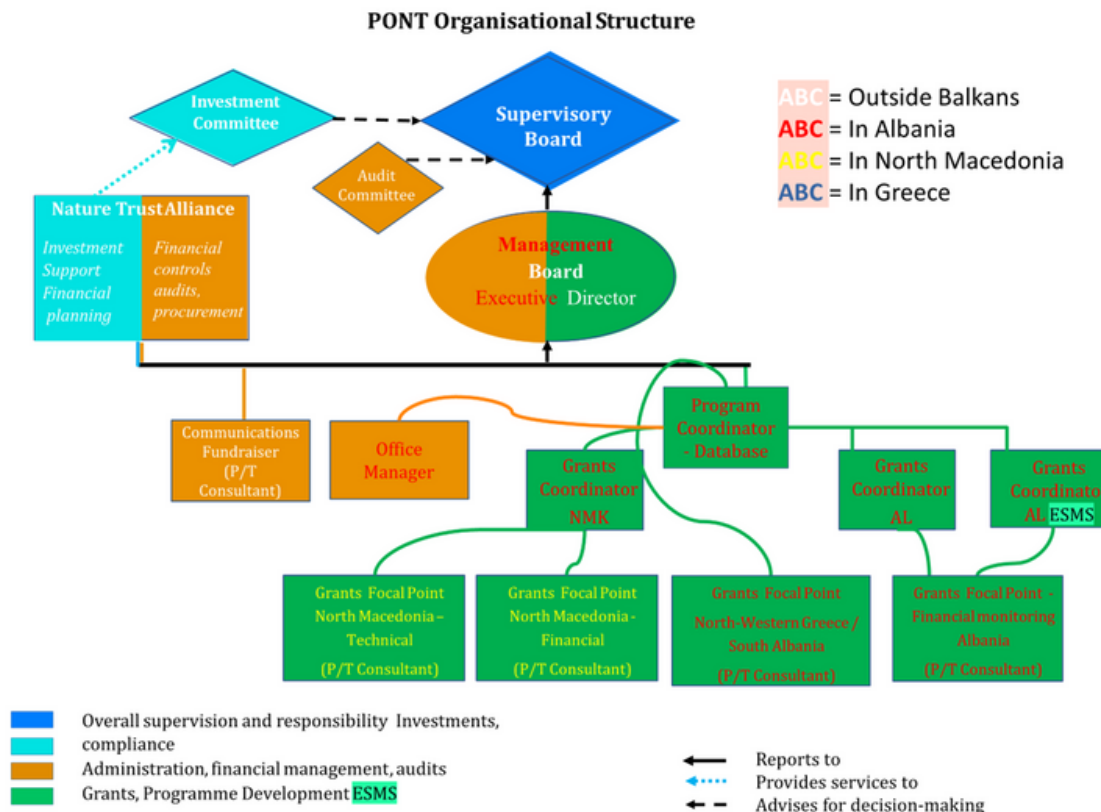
PONT Organisational Structure

ABC = Outside Balkans
ABC = In Albania
ABC = In North Macedonia
ABC = In Greece

Investment Committee

Supervisory Board

Audit Committee

Nature Trust Alliance

Investment Support Financial planning

Financial controls audits, procurement

Management Board
Executive Director

Communications Fundraiser (P/T Consultant)

Office Manager

Program Coordinator - Database

Grants Coordinator NMK

Grants Coordinator AL

Grants Coordinato AL ESMS

Grants Focal Point North Macedonia – Technical (P/T Consultant)

Grants Focal Point North Macedonia - Financial (P/T Consultant)

Grants Focal Point North-Western Greece / South Albania (P/T Consultant)

Grants Focal Point - Financial monitoring Albania (P/T Consultant)

Overall supervision and responsibility Investments, compliance
Administration, financial management, audits
Grants, Programme Development ESMS

Reports to
Provides services to
Advises for decision-making